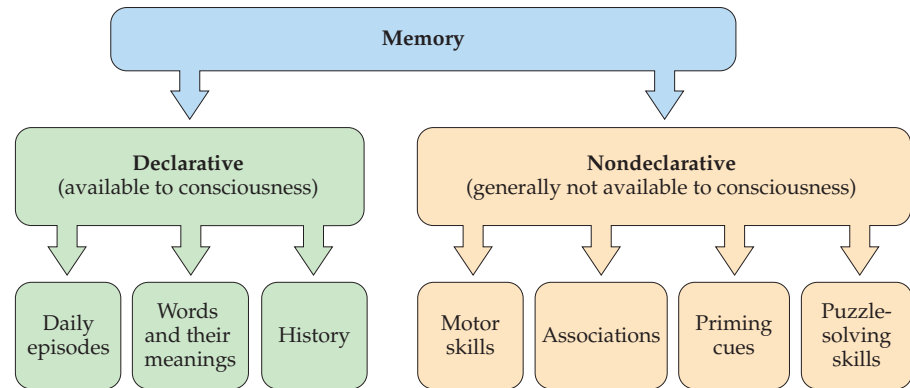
Memory

Declarative
(available to consciousness)

Nondeclarative
(generally not available to consciousness)

Daily episodes

Words and their meanings

History

Motor skills

Associations

Priming cues

Puzzle-solving skills